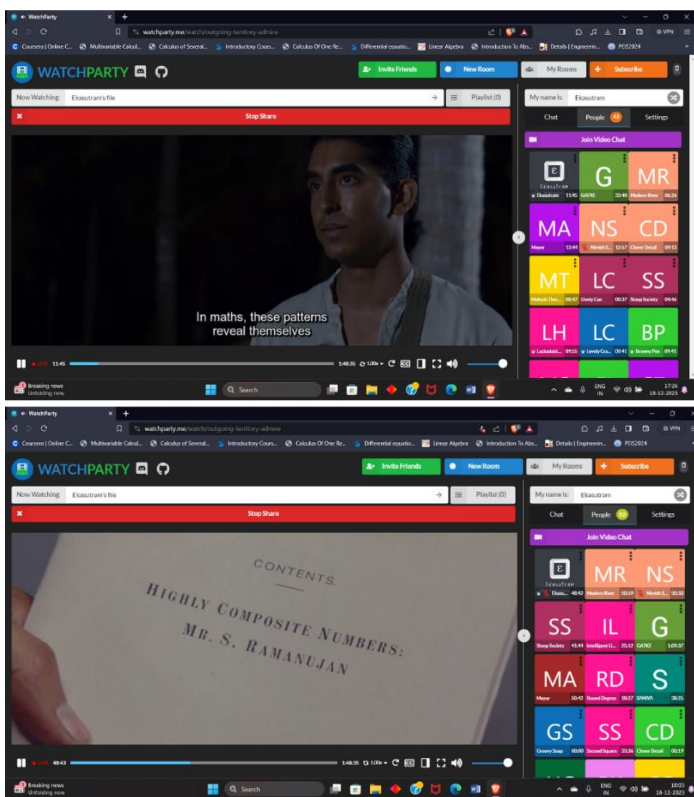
WatchParty
watchparty.me/watch/outgoing-territory-admire
Coursera | Online C... Multivariable Calcul... Calculus of Several... Introductory Cours... Calculus Of One Re... Differential equatio... Linear Algebra Introduction To Alo... Details | Engineerin... PCS2024
WATCHPARTY
Invite Friends New Room My Rooms Subscribe
Now Watching: Ekasutram's file
Playlist (0)
Stop Share
My name is: Ekasutram
Chat People Settings
Join Video Chat
Ekasutram G MR
Ekasutram 11:45 GATXE Madrea Bree
MA NS CD
Mayor Nimish E... Clever Detail
MT LC SS
Mahesh Thar... Lively Cas... Sleep Society
LH LC BP
Lackadaisi... Lovely Cru... Bravery Pot
In maths, these patterns reveal themselves
11:45 1:48:35 1.00x
Breaking news Unfolding now
Search
ENG IN 17:25 18-12-2023

WatchParty
watchparty.me/watch/outgoing-territory-admire
Coursera | Online C... Multivariable Calcul... Calculus of Several... Introductory Cours... Calculus Of One Re... Differential equatio... Linear Algebra Introduction To Alo... Details | Engineerin... PCS2024
WATCHPARTY
Invite Friends New Room My Rooms Subscribe
Now Watching: Ekasutram's file
Playlist (0)
Stop Share
My name is: Ekasutram
Chat People Settings
Join Video Chat
Ekasutram MR NS
Ekasu... 48:43 Madrea Bree Nimish E...
SS IL G
Sleep Society Intelligent Li... GATXE
MA RD S
Mayor Round Degree SHAIVA
GS SS CD
Grocery Soap Second Square Clever Detail
CONTENTS
HIGHLY COMPOSITE NUMBERS: MR. S. RAMANUJAN
48:43 1:48:35 1.00x
Breaking news Unfolding now
Search
ENG IN 18:03 18-12-2023